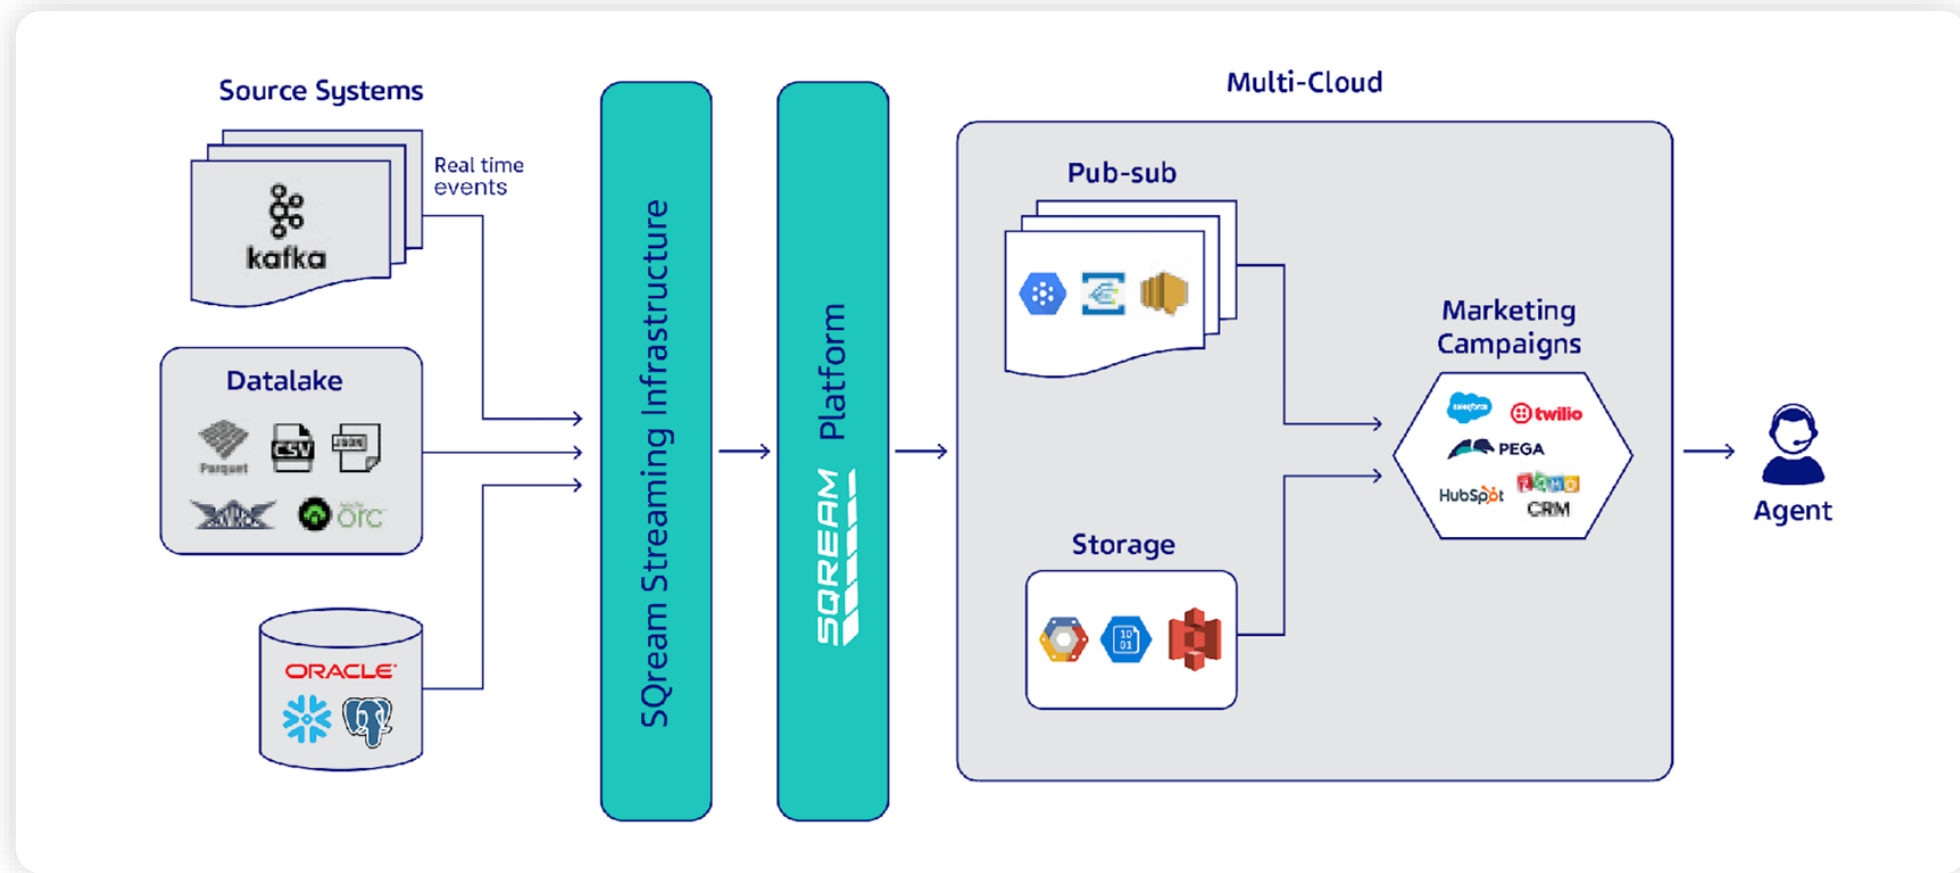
Source Systems

Real time events

kafka

Datalake

Parquet

CSV

JSON

orc

ORACLE

SQream Streaming Infrastructure

Platform

SQREAM

Multi-Cloud

Pub-sub

Storage

Marketing Campaigns

salesforce

twilio

PEGA

HubSpot

zoho CRM

Agent